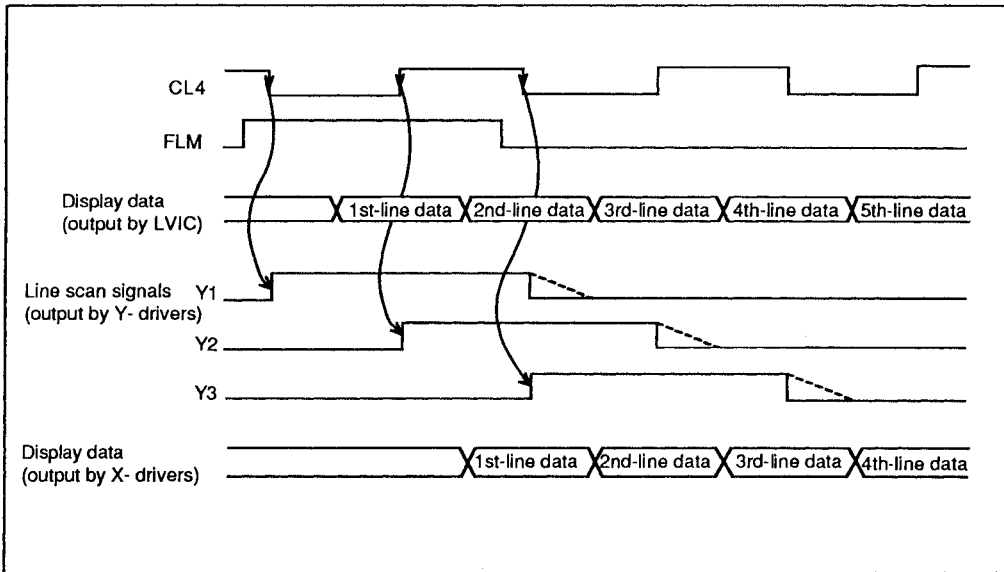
CL4

FLM

Display data
(output by LVIC)

1st-line data
2nd-line data
3rd-line data
4th-line data
5th-line data

Line scan signals
(output by Y- drivers)

Y1

Y2

Y3

Display data
(output by X- drivers)

1st-line data
2nd-line data
3rd-line data
4th-line data